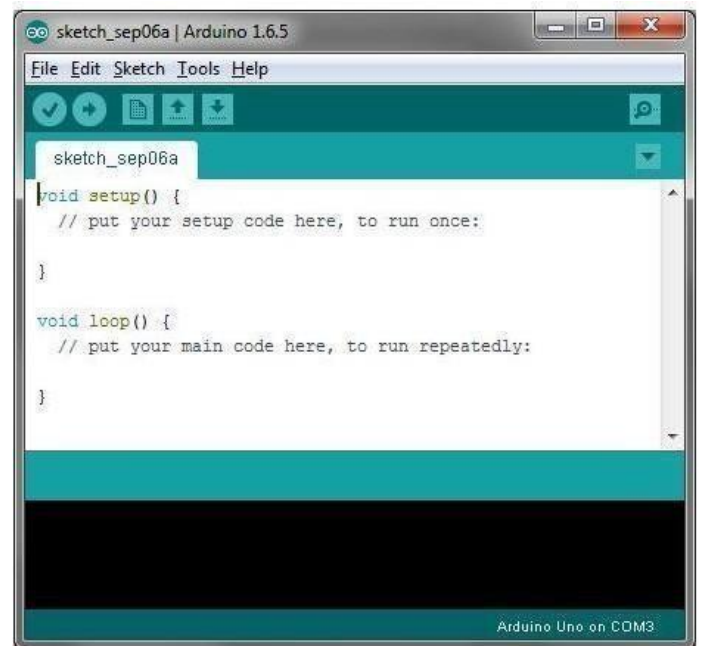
sketch_sep06a | Arduino 1.6.5

File Edit Sketch Tools Help

sketch_sep06a

void setup() {
  // put your setup code here, to run once:

}

void loop() {
  // put your main code here, to run repeatedly:

}

Arduino Uno on COM3